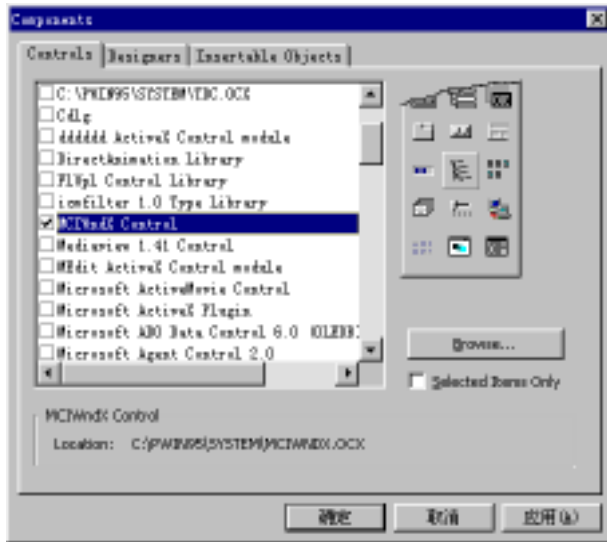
Components

Controls | Designers | Insertable Objects

C:\PWIN95\SYSTEM\VBC.OCX
Cdlg
dddddd ActiveX Control module
DirectAnimation Library
FLVpl Control Library
iconfilter 1.0 Type Library
MCIWndX Control
Mediaview 1.41 Control
MEdit ActiveX Control module
Microsoft ActiveMovie Control
Microsoft ActiveX Plugin
Microsoft ADO Data Control 6.0 (OLEDB)
Microsoft Agent Control 2.0

Browse...

Selected Items Only

MCIWndX Control

Location: C:\PWIN95\SYSTEM\MCIWNDX.OCX

确定 取消 应用(A)